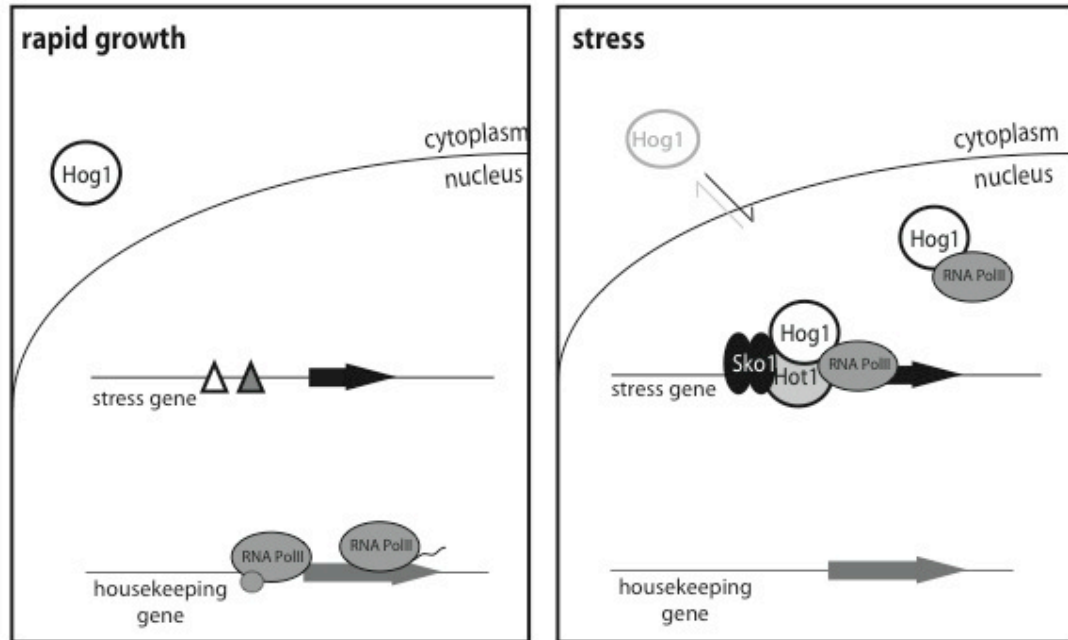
rapid growth

Hog1

cytoplasm

nucleus

stress gene

housekeeping gene

RNA PolII

RNA PolII

stress

Hog1

cytoplasm

nucleus

Hog1

RNA PolII

Hog1

Sko1

Hot1

RNA PolII

stress gene

housekeeping gene